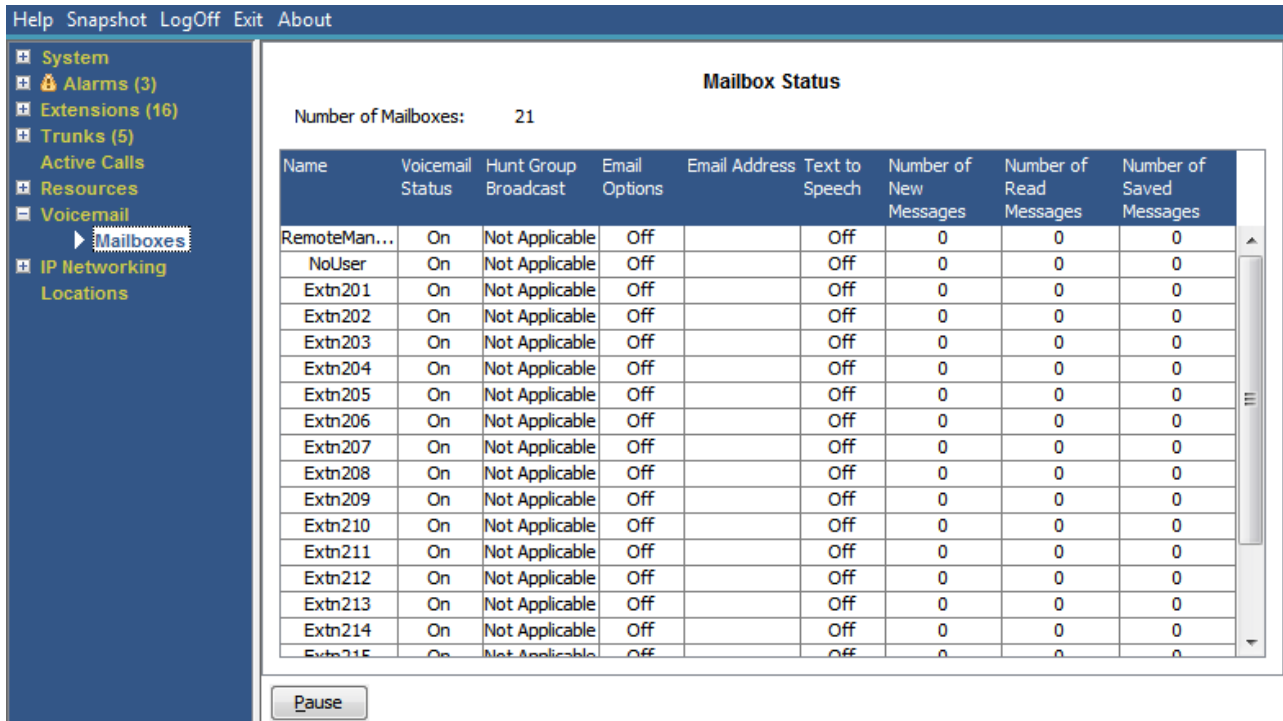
Help Snapshot LogOff Exit About

System
Alarms (3)
Extensions (16)
Trunks (5)
Active Calls
Resources
Voicemail
Mailboxes
IP Networking
Locations

Mailbox Status

Number of Mailboxes: 21

| Name | Voicemail Status | Hunt Group Broadcast | Email Options | Email Address | Text to Speech | Number of New Messages | Number of Read Messages | Number of Saved Messages |
|---|---|---|---|---|---|---|---|---|
| RemoteMan... | On | Not Applicable | Off | | Off | 0 | 0 | 0 |
| NoUser | On | Not Applicable | Off | | Off | 0 | 0 | 0 |
| Extn201 | On | Not Applicable | Off | | Off | 0 | 0 | 0 |
| Extn202 | On | Not Applicable | Off | | Off | 0 | 0 | 0 |
| Extn203 | On | Not Applicable | Off | | Off | 0 | 0 | 0 |
| Extn204 | On | Not Applicable | Off | | Off | 0 | 0 | 0 |
| Extn205 | On | Not Applicable | Off | | Off | 0 | 0 | 0 |
| Extn206 | On | Not Applicable | Off | | Off | 0 | 0 | 0 |
| Extn207 | On | Not Applicable | Off | | Off | 0 | 0 | 0 |
| Extn208 | On | Not Applicable | Off | | Off | 0 | 0 | 0 |
| Extn209 | On | Not Applicable | Off | | Off | 0 | 0 | 0 |
| Extn210 | On | Not Applicable | Off | | Off | 0 | 0 | 0 |
| Extn211 | On | Not Applicable | Off | | Off | 0 | 0 | 0 |
| Extn212 | On | Not Applicable | Off | | Off | 0 | 0 | 0 |
| Extn213 | On | Not Applicable | Off | | Off | 0 | 0 | 0 |
| Extn214 | On | Not Applicable | Off | | Off | 0 | 0 | 0 |
| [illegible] | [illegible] | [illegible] | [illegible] | | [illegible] | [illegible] | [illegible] | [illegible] |

Pause